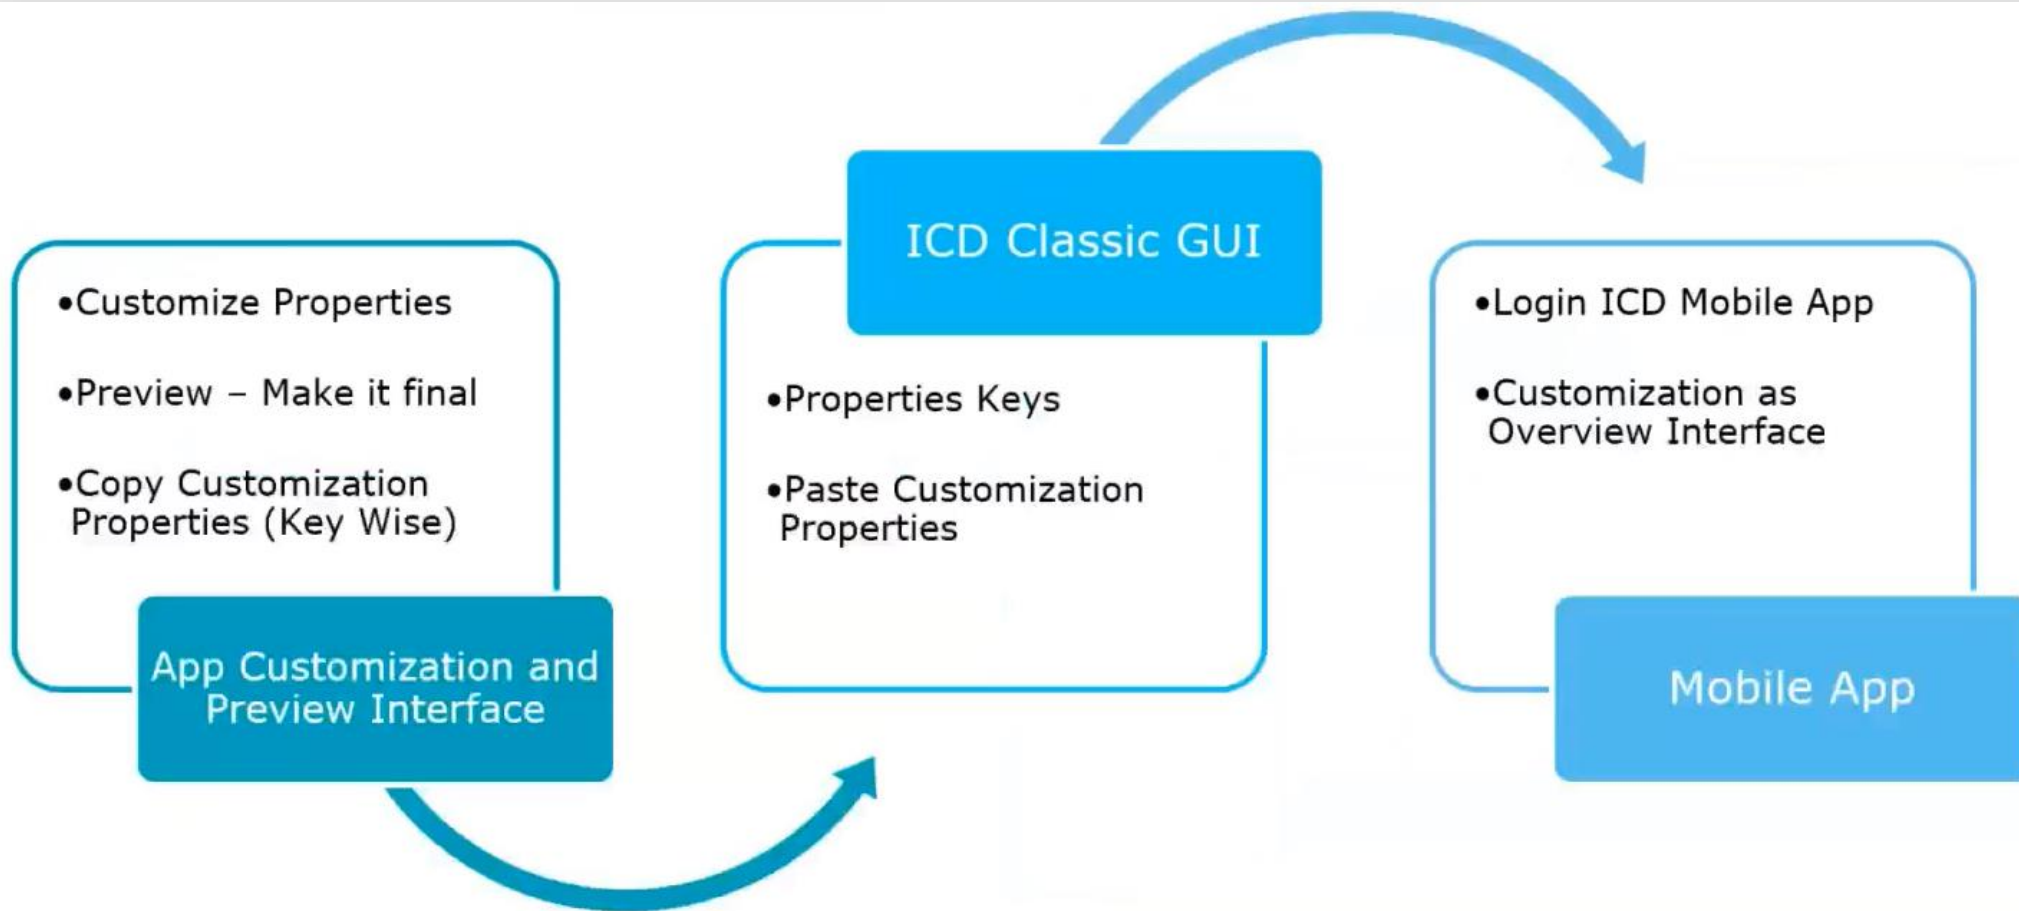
•Customize Properties

•Preview – Make it final

•Copy Customization Properties (Key Wise)

App Customization and Preview Interface

ICD Classic GUI

•Properties Keys

•Paste Customization Properties

•Login ICD Mobile App

•Customization as Overview Interface

Mobile App